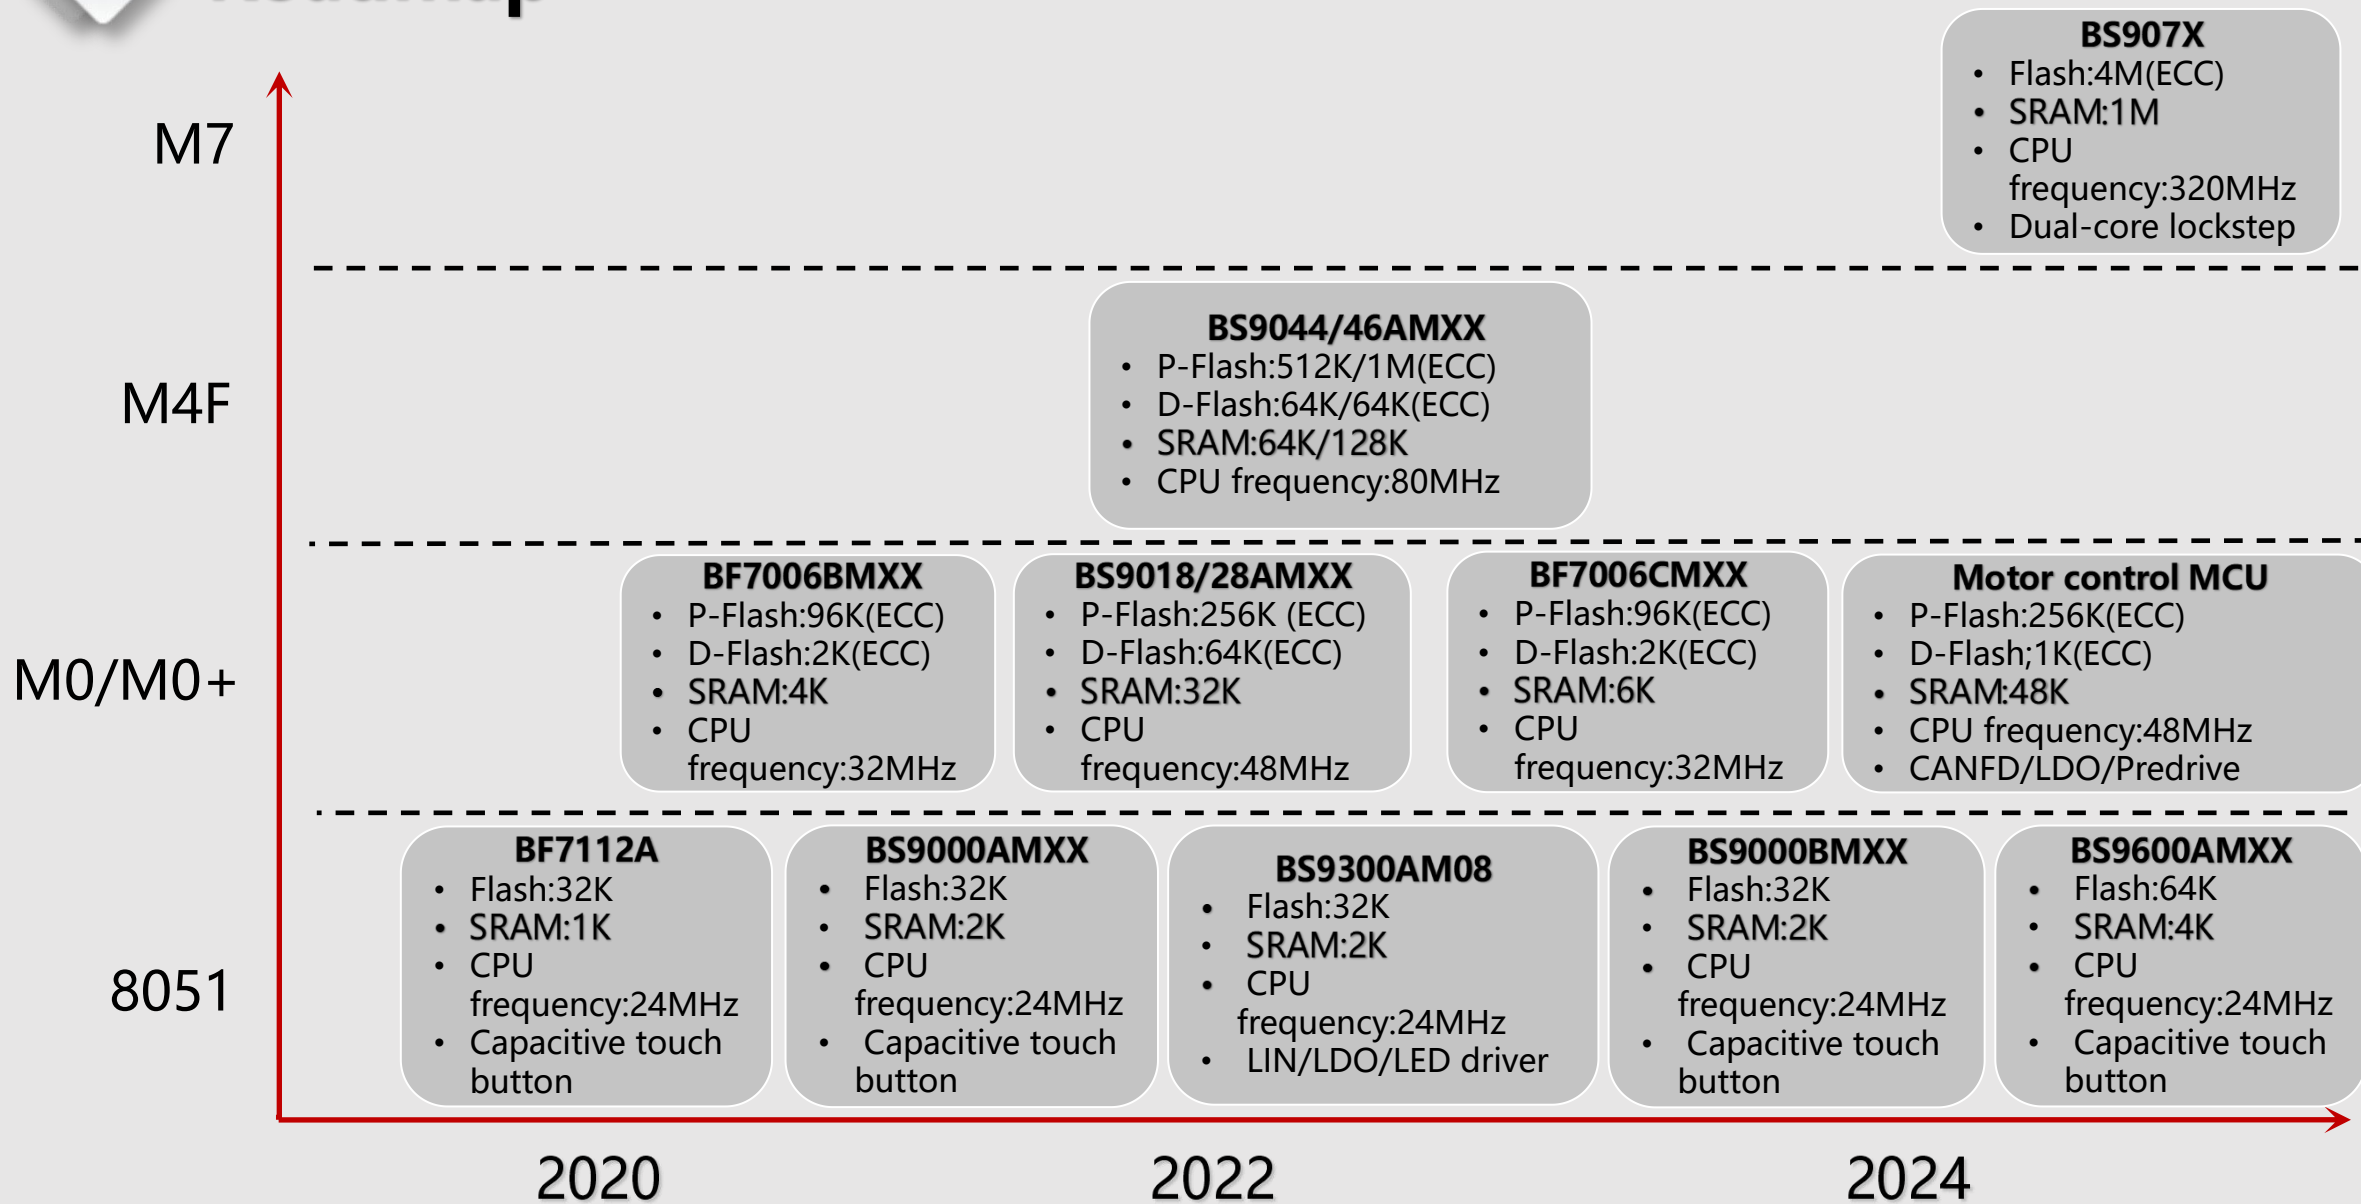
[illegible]

BS907X
- Flash:4M(ECC)
- SRAM:1M
- CPU frequency:320MHz
- Dual-core lockstep

M7

BS9044/46AMXX
- P-Flash:512K/1M(ECC)
- D-Flash:64K/64K(ECC)
- SRAM:64K/128K
- CPU frequency:80MHz

M4F

M0/M0+

BF7006BMXX
- P-Flash:96K(ECC)
- D-Flash:2K(ECC)
- SRAM:4K
- CPU frequency:32MHz

BS9018/28AMXX
- P-Flash:256K (ECC)
- D-Flash:64K(ECC)
- SRAM:32K
- CPU frequency:48MHz

BF7006CMXX
- P-Flash:96K(ECC)
- D-Flash:2K(ECC)
- SRAM:6K
- CPU frequency:32MHz

Motor control MCU
- P-Flash:256K(ECC)
- D-Flash;1K(ECC)
- SRAM:48K
- CPU frequency:48MHz
- CANFD/LDO/Predrive

8051

BF7112A
- Flash:32K
- SRAM:1K
- CPU frequency:24MHz
- Capacitive touch button

BS9000AMXX
- Flash:32K
- SRAM:2K
- CPU frequency:24MHz
- Capacitive touch button

BS9300AM08
- Flash:32K
- SRAM:2K
- CPU frequency:24MHz
- LIN/LDO/LED driver

BS9000BMXX
- Flash:32K
- SRAM:2K
- CPU frequency:24MHz
- Capacitive touch button

BS9600AMXX
- Flash:64K
- SRAM:4K
- CPU frequency:24MHz
- Capacitive touch button

2020

2022

2024